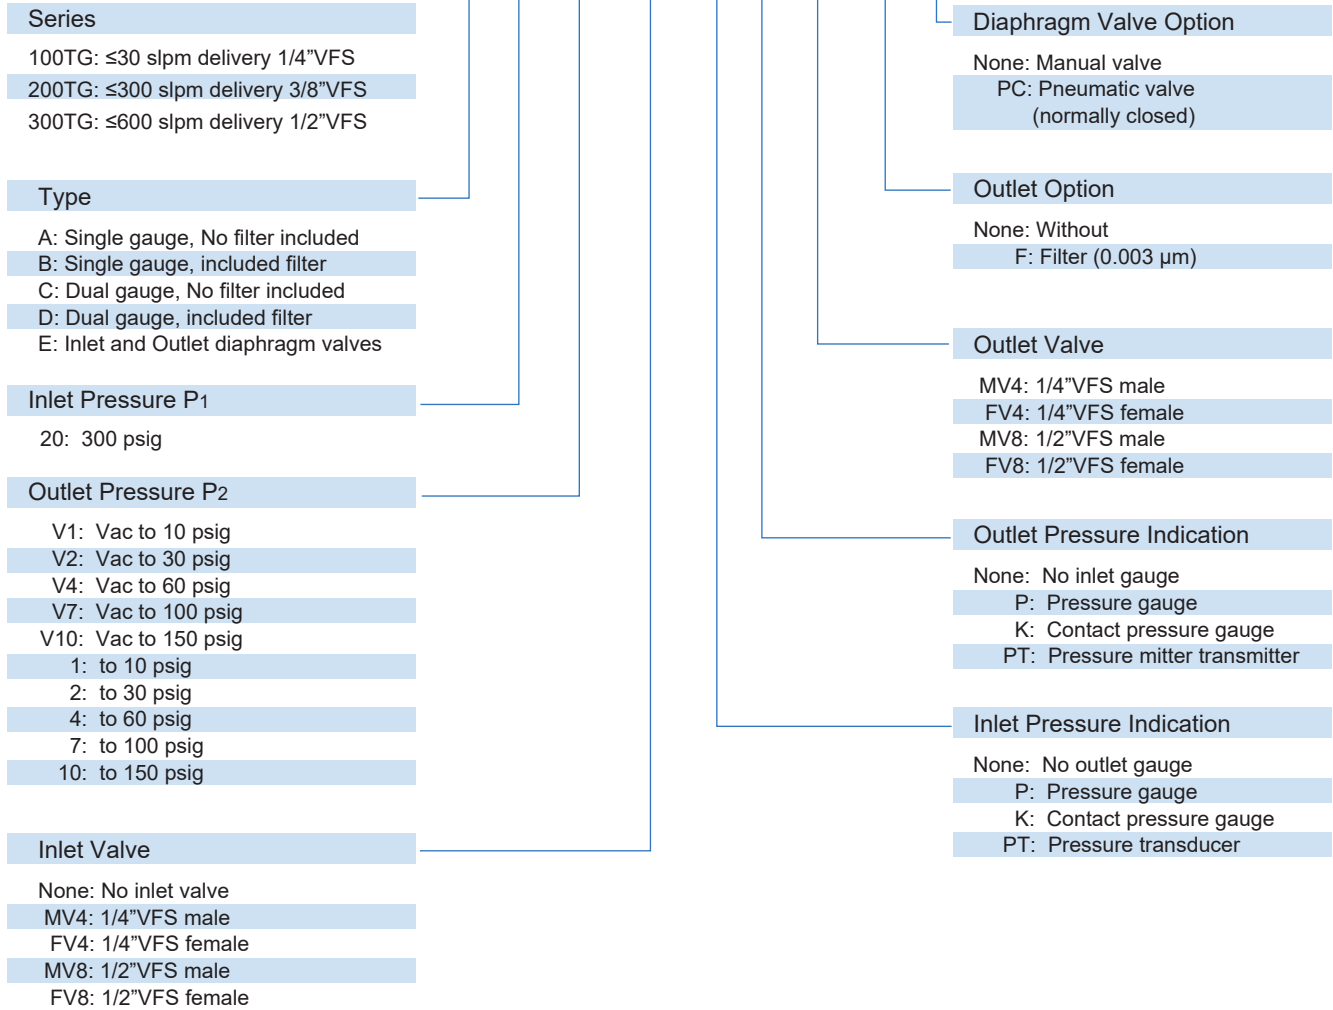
Series

100TG: ≤30 slpm delivery 1/4”VFS
200TG: ≤300 slpm delivery 3/8”VFS
300TG: ≤600 slpm delivery 1/2”VFS

Type

A: Single gauge, No filter included
B: Single gauge, included filter
C: Dual gauge, No filter included
D: Dual gauge, included filter
E: Inlet and Outlet diaphragm valves

Inlet Pressure P1

20: 300 psig

Outlet Pressure P2

V1: Vac to 10 psig
V2: Vac to 30 psig
V4: Vac to 60 psig
V7: Vac to 100 psig
V10: Vac to 150 psig
1: to 10 psig
2: to 30 psig
4: to 60 psig
7: to 100 psig
10: to 150 psig

Inlet Valve

None: No inlet valve
MV4: 1/4”VFS male
FV4: 1/4”VFS female
MV8: 1/2”VFS male
FV8: 1/2”VFS female

Diaphragm Valve Option

None: Manual valve
PC: Pneumatic valve (normally closed)

Outlet Option

None: Without
F: Filter (0.003 μm)

Outlet Valve

MV4: 1/4”VFS male
FV4: 1/4”VFS female
MV8: 1/2”VFS male
FV8: 1/2”VFS female

Outlet Pressure Indication

None: No inlet gauge
P: Pressure gauge
K: Contact pressure gauge
PT: Pressure mitter transmitter

Inlet Pressure Indication

None: No outlet gauge
P: Pressure gauge
K: Contact pressure gauge
PT: Pressure transducer